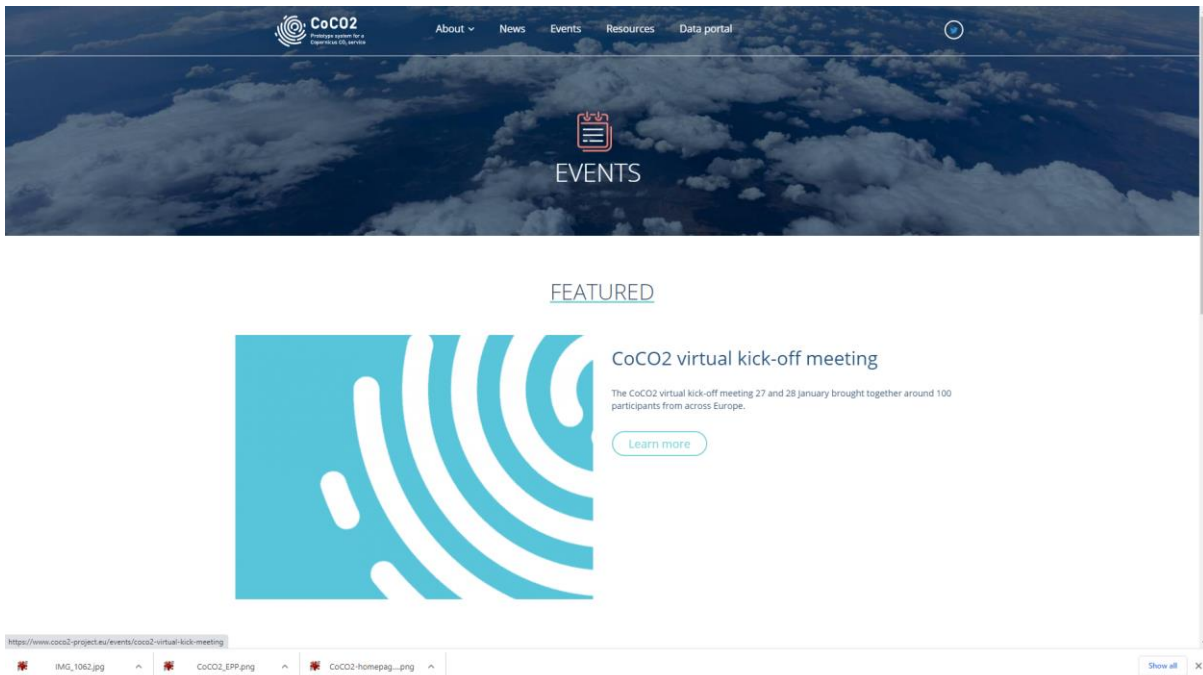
CoCO2
Prototype system for a Copernicus $CO_2$ service

About ⌄ News Events Resources Data portal

EVENTS

FEATURED

CoCO2 virtual kick-off meeting

The CoCO2 virtual kick-off meeting 27 and 28 January brought together around 100 participants from across Europe.

Learn more

https://www.coco2-project.eu/events/coco2-virtual-kick-meeting

IMG_1062.jpg ^ CoCO2_EPP.png ^ CoCO2-homepag....png ^

Show all ✕